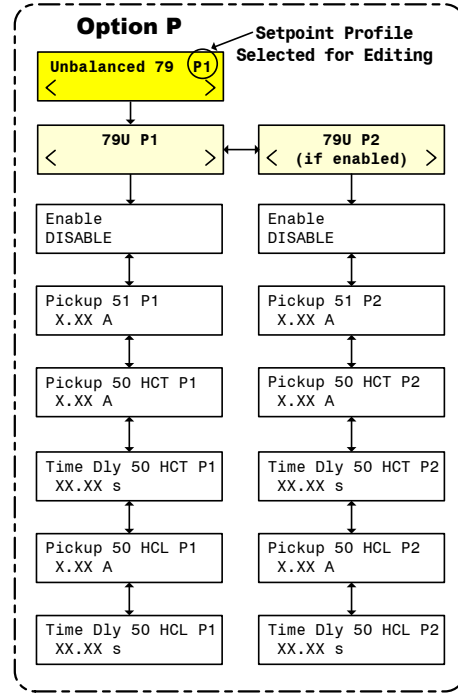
Option P

Setpoint Profile Selected for Editing

Unbalanced 79 P1
< >

79U P1
< >

79U P2 (if enabled)
< >

Enable
DISABLE

Pickup 51 P1
X.XX A

Pickup 50 HCT P1
X.XX A

Time Dly 50 HCT P1
XX.XX s

Pickup 50 HCL P1
X.XX A

Time Dly 50 HCL P1
XX.XX s

Enable
DISABLE

Pickup 51 P2
X.XX A

Pickup 50 HCT P2
X.XX A

Time Dly 50 HCT P2
XX.XX s

Pickup 50 HCL P2
X.XX A

Time Dly 50 HCL P2
XX.XX s